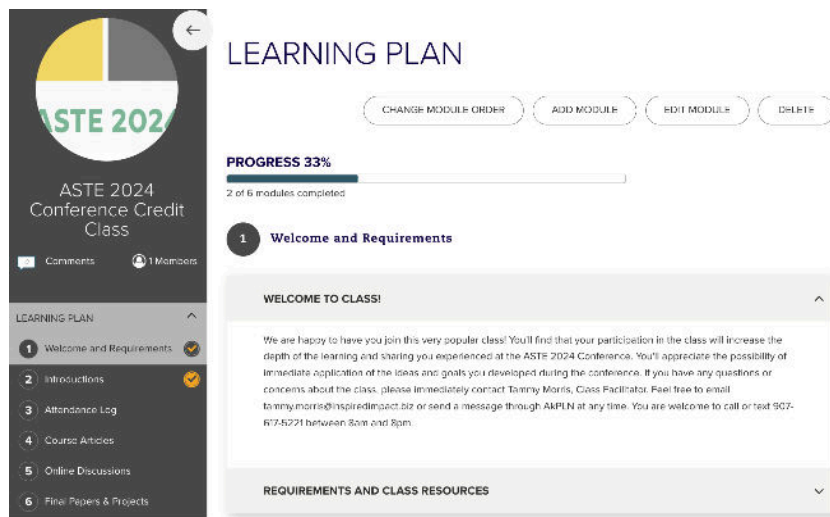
ASTE 2024

ASTE 2024 Conference Credit Class

0 Comments

1 Members

LEARNING PLAN

1 Welcome and Requirements

2 Introductions

3 Attendance Log

4 Course Articles

5 Online Discussions

6 Final Papers & Projects

LEARNING PLAN

CHANGE MODULE ORDER

ADD MODULE

EDIT MODULE

DELETE

PROGRESS 33%

2 of 6 modules completed

1 Welcome and Requirements

WELCOME TO CLASS!

We are happy to have you join this very popular class! You'll find that your participation in the class will increase the depth of the learning and sharing you experienced at the ASTE 2024 Conference. You'll appreciate the possibility of immediate application of the ideas and goals you developed during the conference. If you have any questions or concerns about the class, please immediately contact Tammy Morris, Class Facilitator. Feel free to email tammy.morris@inspiredimpact.biz or send a message through AkPLN at any time. You are welcome to call or text 907-617-5221 between 8am and 8pm.

REQUIREMENTS AND CLASS RESOURCES